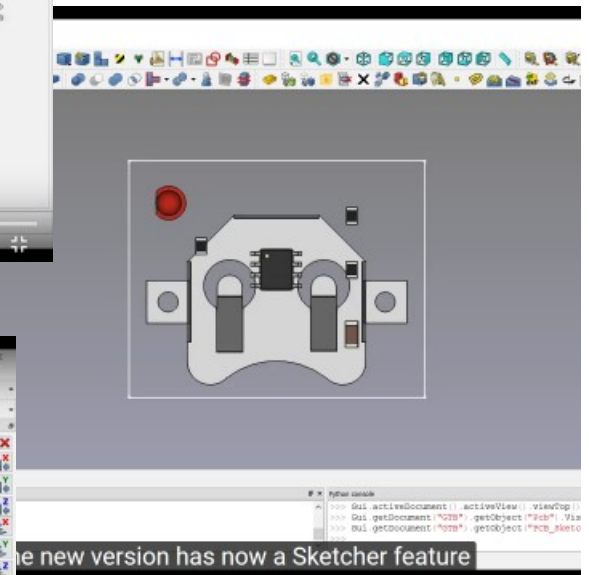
Python console
>>> Gui.activeDocument().activeView().viewTop()
>>> Gui.getDocument("GTB").getObject("Pcb").Vis
>>> Gui.getDocument("GTB").getObject("PCB_Sketc

he new version has now a Sketcher feature